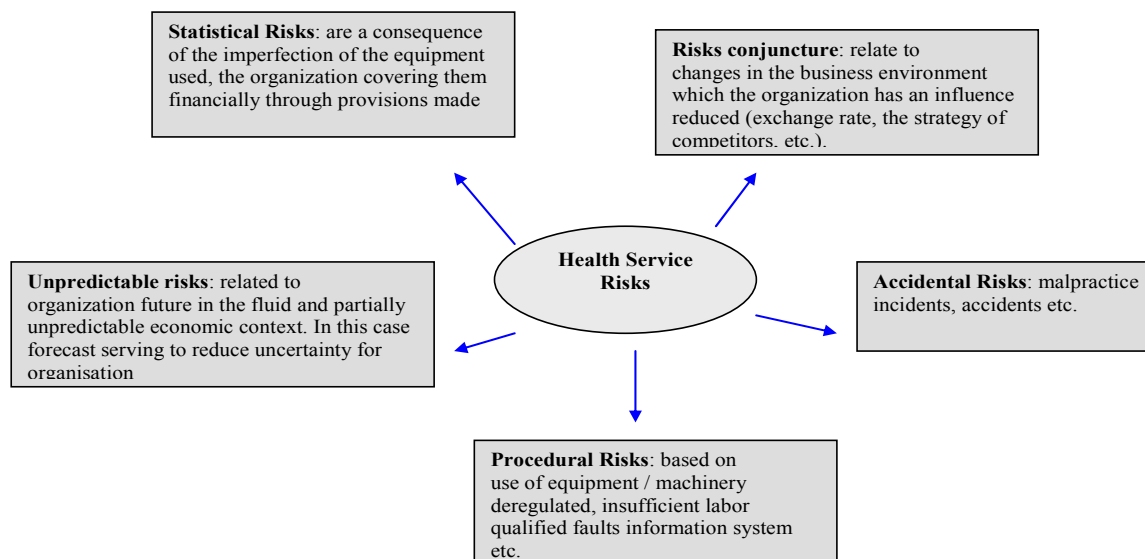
**Statistical Risks**: are a consequence of the imperfection of the equipment used, the organization covering them financially through provisions made

**Risks conjuncture**: relate to changes in the business environment which the organization has an influence reduced (exchange rate, the strategy of competitors, etc.).

**Unpredictable risks**: related to organization future in the fluid and partially unpredictable economic context. In this case forecast serving to reduce uncertainty for organisation

**Health Service Risks**

**Accidental Risks**: malpractice incidents, accidents etc.

**Procedural Risks**: based on use of equipment / machinery deregulated, insufficient labor qualified faults information system etc.